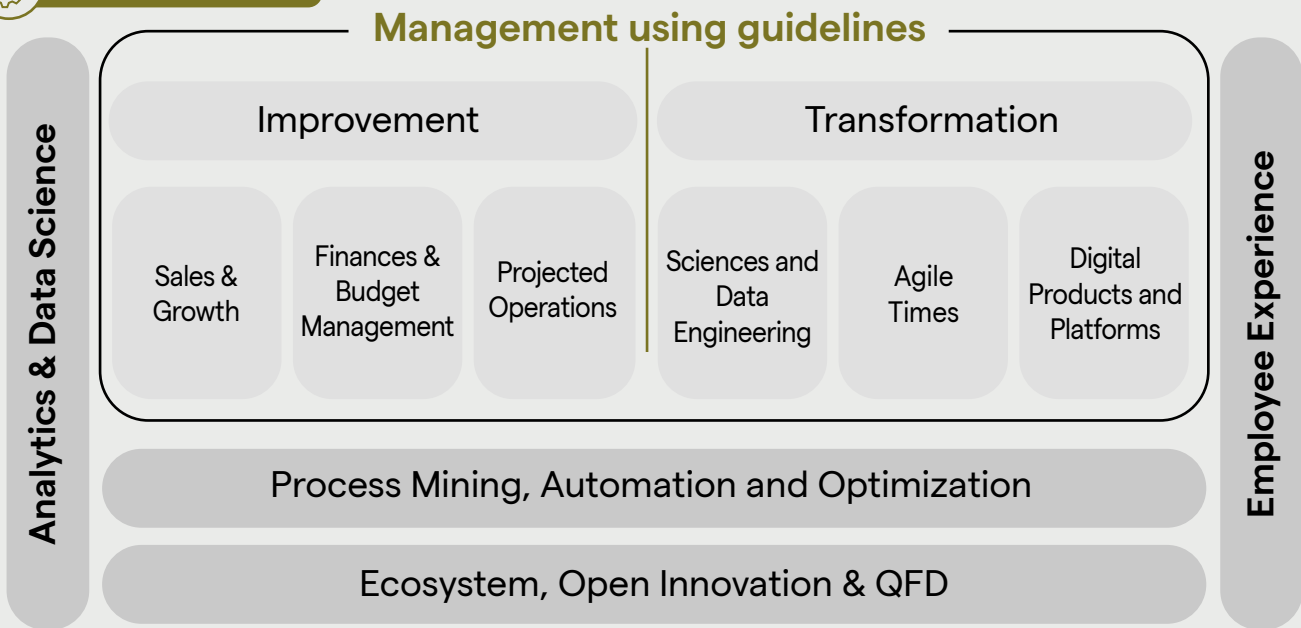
Management using guidelines

Analytics & Data Science

Improvement

Transformation

Sales & Growth

Finances & Budget Management

Projected Operations

Sciences and Data Engineering

Agile Times

Digital Products and Platforms

Employee Experience

Process Mining, Automation and Optimization

Ecosystem, Open Innovation & QFD